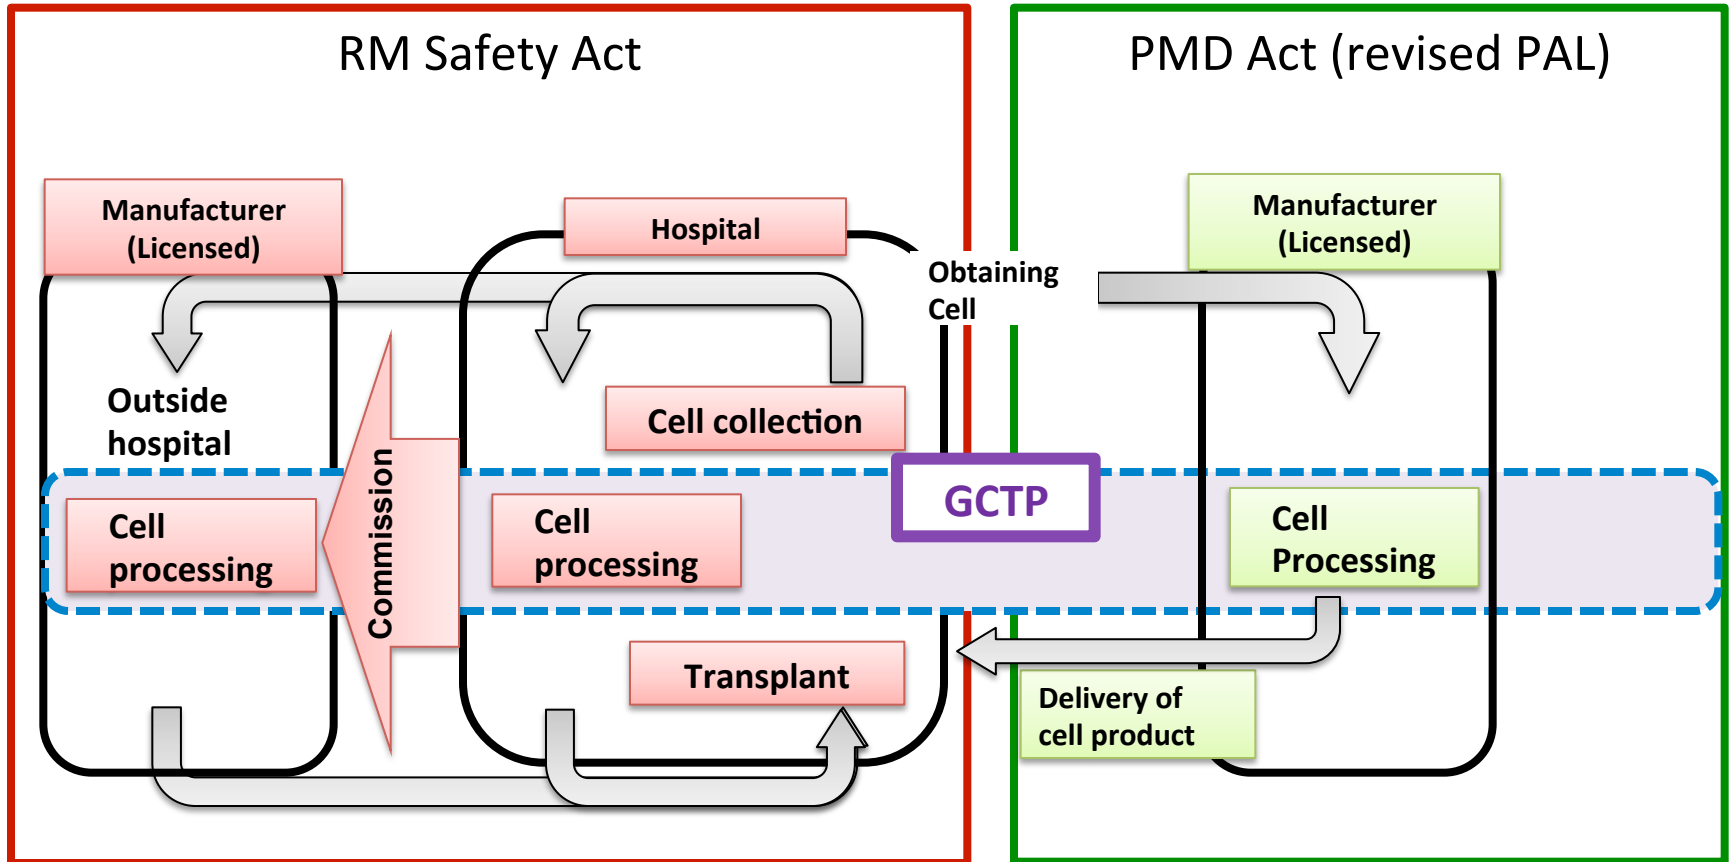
RM Safety Act

PMD Act (revised PAL)

Manufacturer (Licensed)

Hospital

Obtaining Cell

Manufacturer (Licensed)

Outside hospital

Commission

Cell collection

GCTP

Cell processing

Cell processing

Cell Processing

Transplant

Delivery of cell product